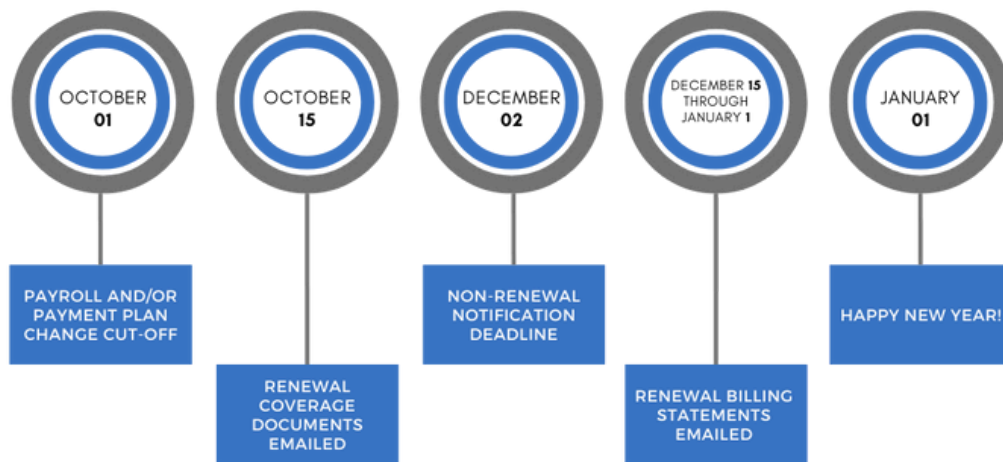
OCTOBER
01

PAYROLL AND/OR PAYMENT PLAN CHANGE CUT-OFF

OCTOBER
15

RENEWAL COVERAGE DOCUMENTS EMAILED

DECEMBER
02

NON-RENEWAL NOTIFICATION DEADLINE

DECEMBER 15 THROUGH JANUARY 1

RENEWAL BILLING STATEMENTS EMAILED

JANUARY
01

HAPPY NEW YEAR!